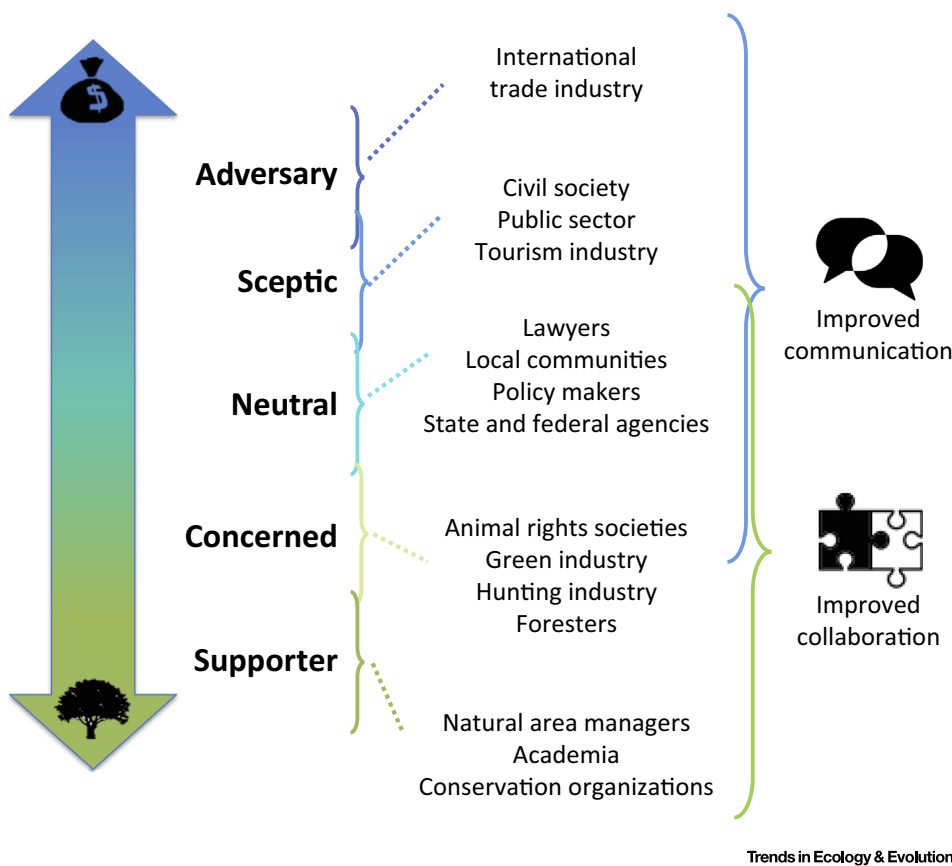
$

Adversary

Sceptic

Neutral

Concerned

Supporter

International trade industry

Civil society
Public sector
Tourism industry

Lawyers
Local communities
Policy makers
State and federal agencies

Animal rights societies
Green industry
Hunting industry
Foresters

Natural area managers
Academia
Conservation organizations

Improved communication

Improved collaboration

Trends in Ecology & Evolution